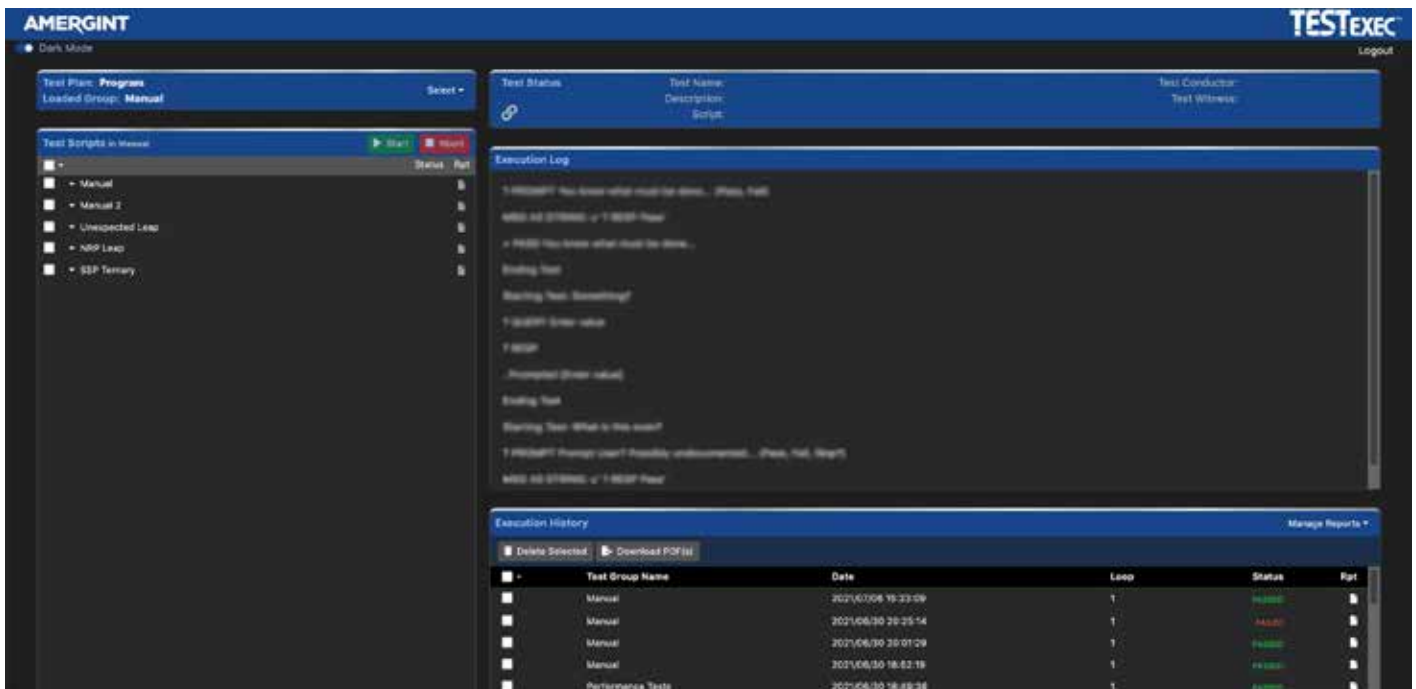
AMERGINT

TESTEXEC

Dark Mode

Logout

Test Plan: Program
Loaded Group: Manual

Select

Test Status

Test Name:
Description:
Script:

Test Conductor:
Test Witness:

Test Scripts in Manual

Start

Abort

Status Rpt

Manual

Manual 2

Unexpected Leap

NRP Leap

SSP Ternary

Execution Log

T-PROMPT You know what must be done... (Pass, Fail)

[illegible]

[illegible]

Ending Test

Starting Test: Something?

T-QUERY Enter value

T-RESP

...Prompted (Enter value)

Ending Test

Starting Test: What is this even?

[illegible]

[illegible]

Execution History

Manage Reports

Delete Selected

Download PDF(s)

| | Test Group Name | Date | Loop | Status | Rpt |
|---|---|---|---|---|---|
| | Manual | 2021/07/06 15:33:09 | 1 | PASSED | |
| | Manual | 2021/06/30 20:25:14 | 1 | FAILED | |
| | Manual | 2021/06/30 20:01:29 | 1 | PASSED | |
| | Manual | 2021/06/30 18:52:19 | 1 | PASSED | |
| | Performance Tests | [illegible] | 1 | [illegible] | |